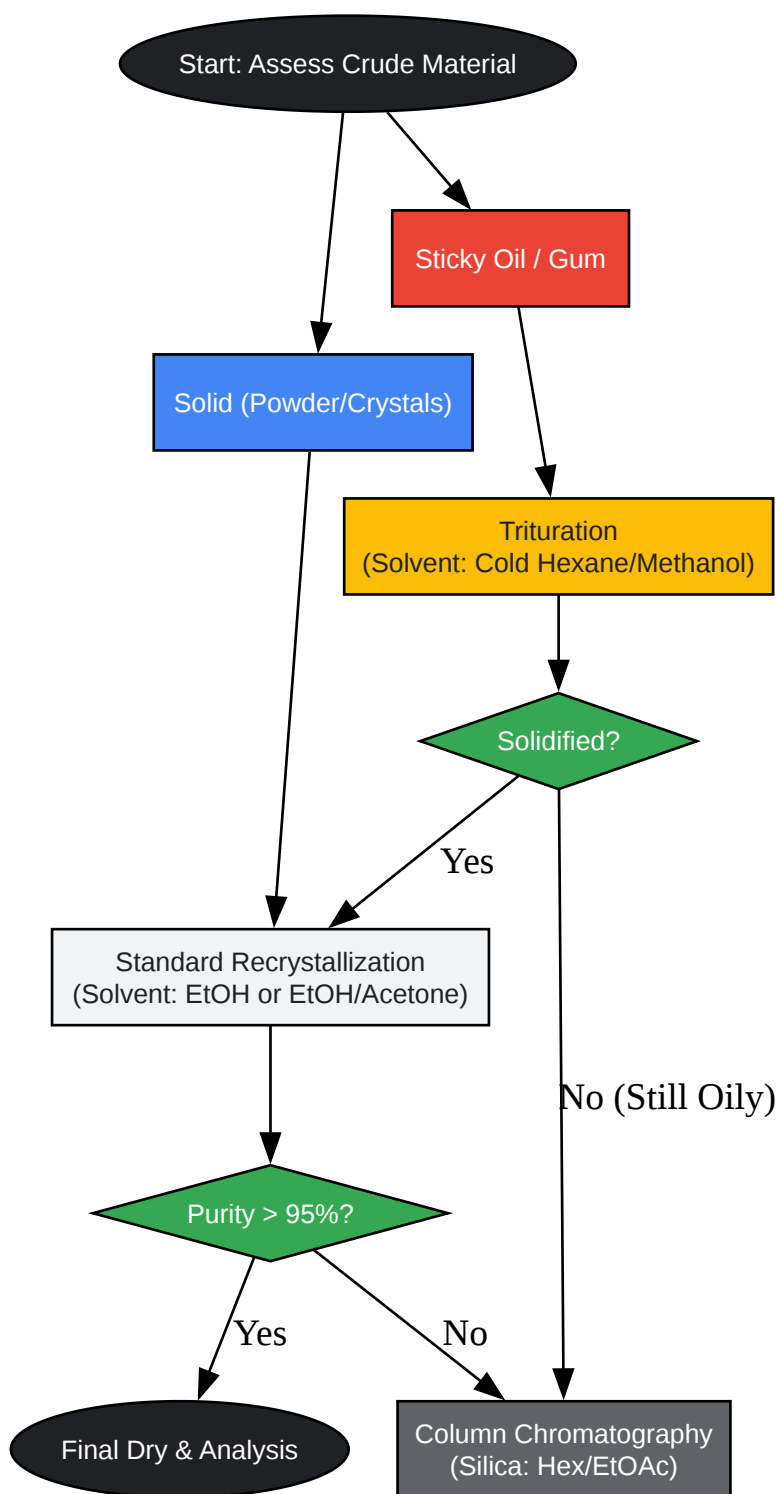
Start: Assess Crude Material

Sticky Oil / Gum

Solid (Powder/Crystals)

Trituration
(Solvent: Cold Hexane/Methanol)

Solidified?

Yes

Standard Recrystallization
(Solvent: EtOH or EtOH/Acetone)

No (Still Oily)

Purity > 95%?

Yes

No

Final Dry & Analysis

Column Chromatography
(Silica: Hex/EtOAc)